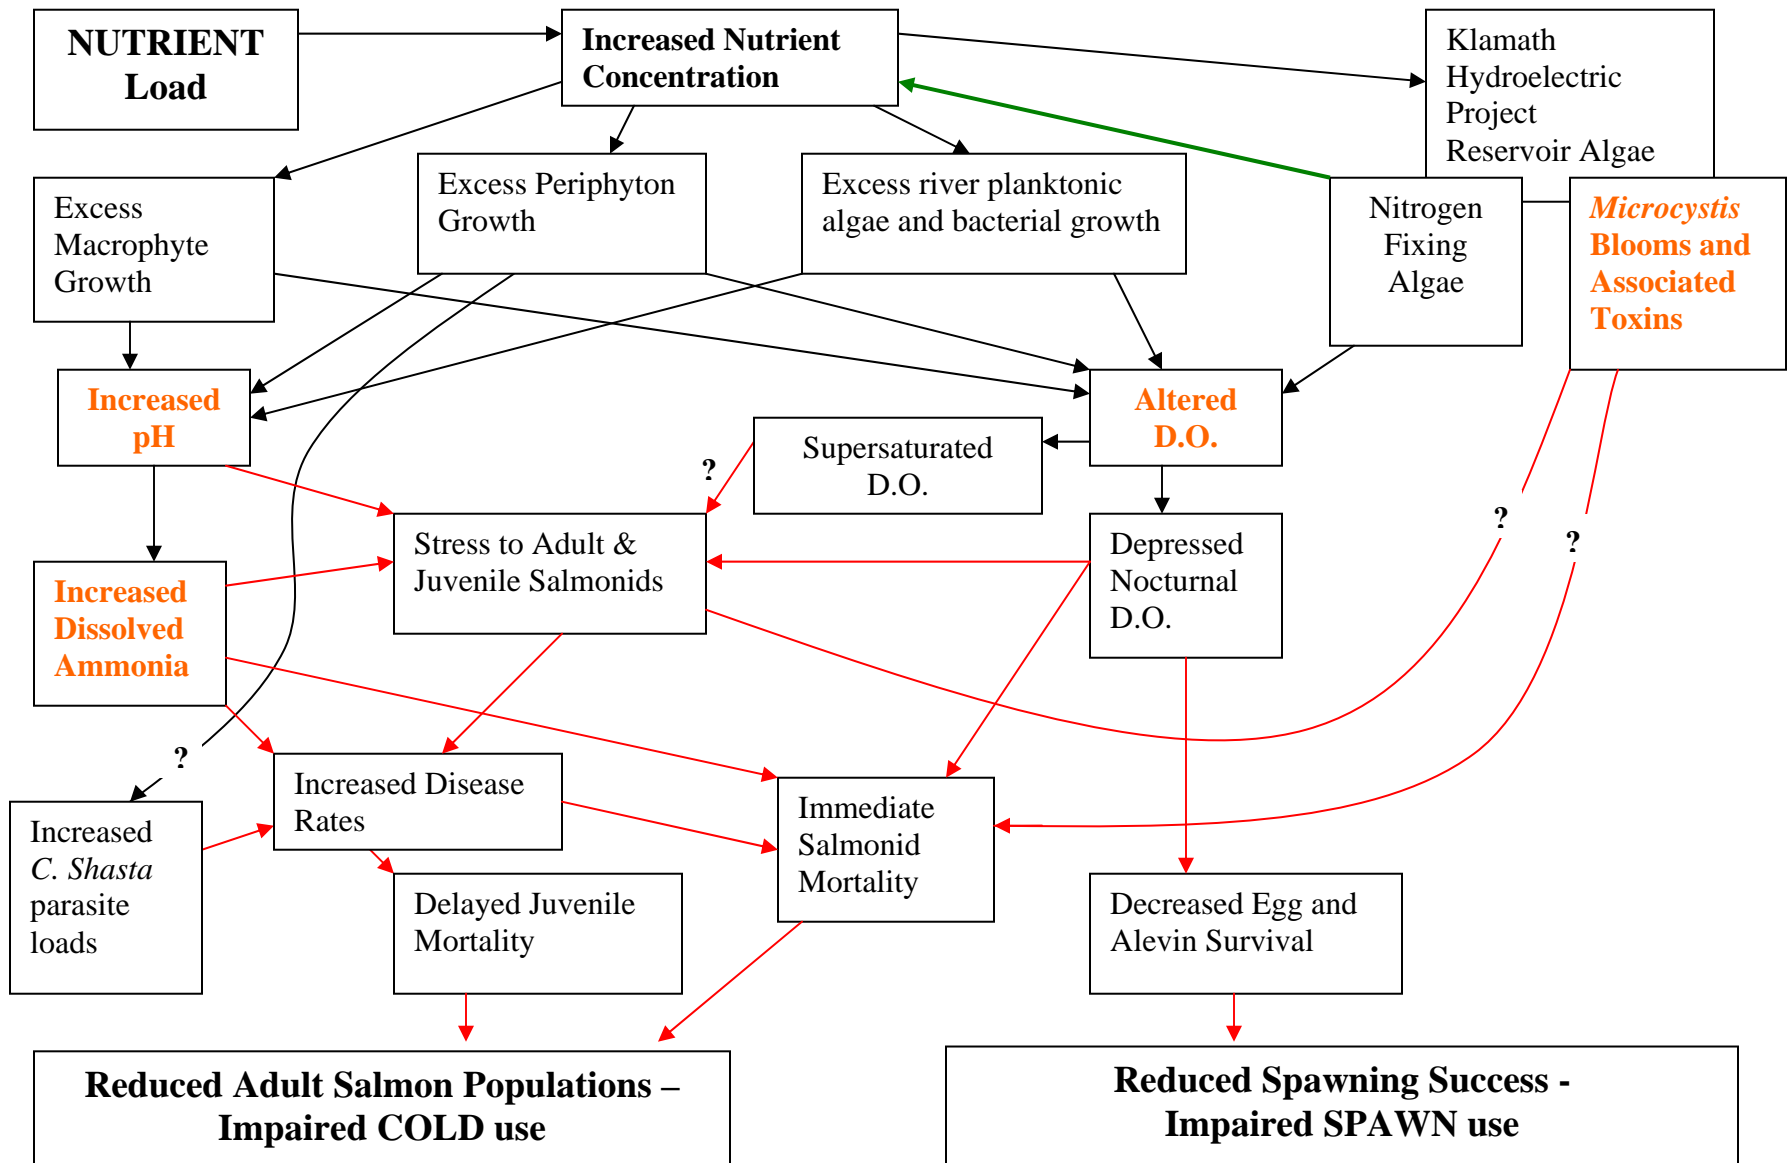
NUTRIENT Load

Increased Nutrient Concentration

Klamath Hydroelectric Project Reservoir Algae

Excess Macrophyte Growth

Excess Periphyton Growth

Excess river planktonic algae and bacterial growth

Nitrogen Fixing Algae

*Microcystis* Blooms and Associated Toxins

Increased pH

Altered D.O.

Supersaturated D.O.

?

Stress to Adult & Juvenile Salmonids

Depressed Nocturnal D.O.

?

?

Increased Dissolved Ammonia

?

Increased Disease Rates

Immediate Salmonid Mortality

Increased *C. Shasta* parasite loads

Delayed Juvenile Mortality

Decreased Egg and Alevin Survival

Reduced Adult Salmon Populations – Impaired COLD use

Reduced Spawning Success - Impaired SPAWN use